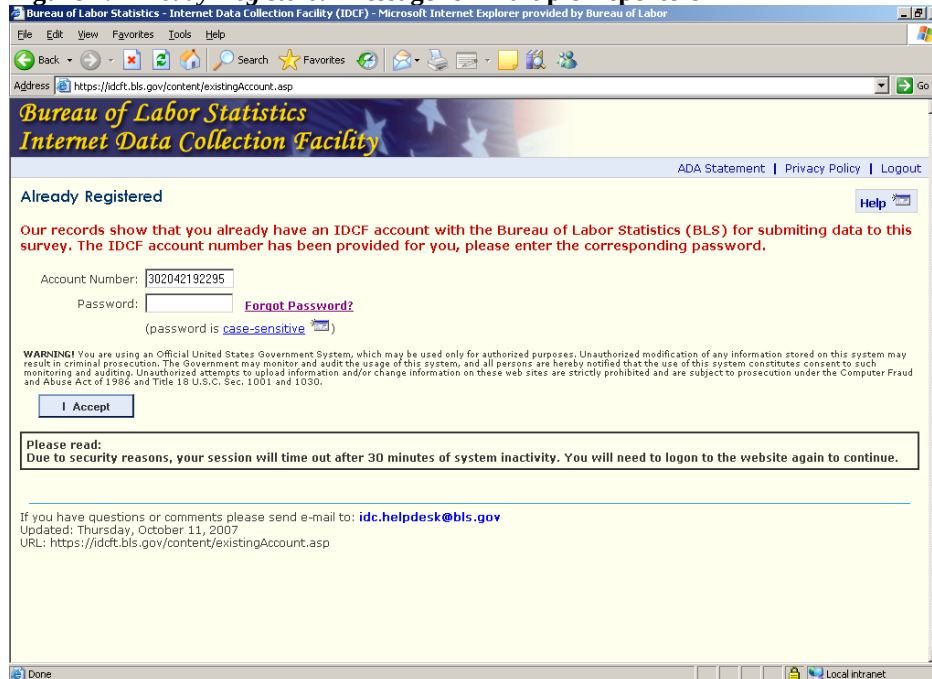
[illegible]
Bureau of Labor Statistics - Internet Data Collection Facility (IDCF) - Microsoft Internet Explorer provided by Bureau of Labor

File Edit View Favorites Tools Help

Back Search Favorites

Address https://idcft.bls.gov/content/existingAccount.asp Go

Bureau of Labor Statistics
Internet Data Collection Facility

ADA Statement | Privacy Policy | Logout

Already Registered

Help

Our records show that you already have an IDCF account with the Bureau of Labor Statistics (BLS) for submiting data to this survey. The IDCF account number has been provided for you, please enter the corresponding password.

Account Number: 302042192295
Password: Forgot Password?
(password is case-sensitive)

WARNING! You are using an Official United States Government System, which may be used only for authorized purposes. Unauthorized modification of any information stored on this system may result in criminal prosecution. The Government may monitor and audit the usage of this system, and all persons are hereby notified that the use of this system constitutes consent to such monitoring and auditing. Unauthorized attempts to upload information and/or change information on these web sites are strictly prohibited and are subject to prosecution under the Computer Fraud and Abuse Act of 1986 and Title 18 U.S.C. Sec. 1001 and 1030.

I Accept

Please read:
Due to security reasons, your session will time out after 30 minutes of system inactivity. You will need to logon to the website again to continue.

If you have questions or comments please send e-mail to: idc.helpdesk@bls.gov
Updated: Thursday, October 11, 2007
URL: https://idcft.bls.gov/content/existingAccount.asp

Done Local intranet